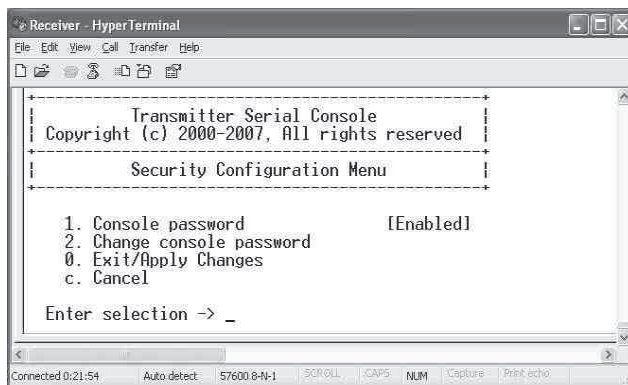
Receiver - HyperTerminal

File Edit View Call Transfer Help

Transmitter Serial Console
Copyright (c) 2000-2007, All rights reserved

Security Configuration Menu

1. Console password [Enabled]
2. Change console password
0. Exit/Apply Changes
c. Cancel

Enter selection -> _

Connected 0:21:54 Auto detect 57600 8-N-1 SCROLL CAPS NUM Capture Print echo